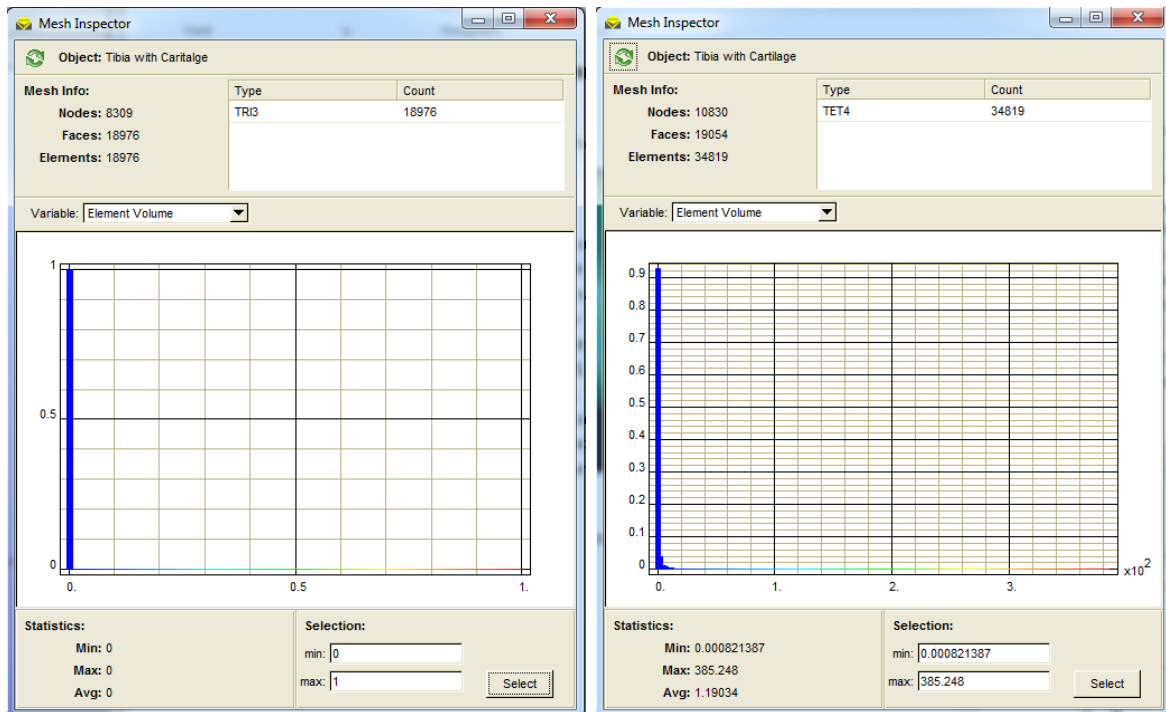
Mesh Inspector

Object: Tibia with Caritalge

Mesh Info:
Nodes: 8309
Faces: 18976
Elements: 18976

| Type | Count |
|---|---|
| TRI3 | 18976 |

Variable: Element Volume

1
0.5
0
0.
0.5
1.

Statistics:
Min: 0
Max: 0
Avg: 0

Selection:
min: 0
max: 1
Select

Mesh Inspector

Object: Tibia with Cartilage

Mesh Info:
Nodes: 10830
Faces: 19054
Elements: 34819

| Type | Count |
|---|---|
| TET4 | 34819 |

Variable: Element Volume

0.9
0.8
0.7
0.6
0.5
0.4
0.3
0.2
0.1
0
0.
1.
2.
3.
$x10^2$

Statistics:
Min: 0.000821387
Max: 385.248
Avg: 1.19034

Selection:
min: 0.000821387
max: 385.248
Select